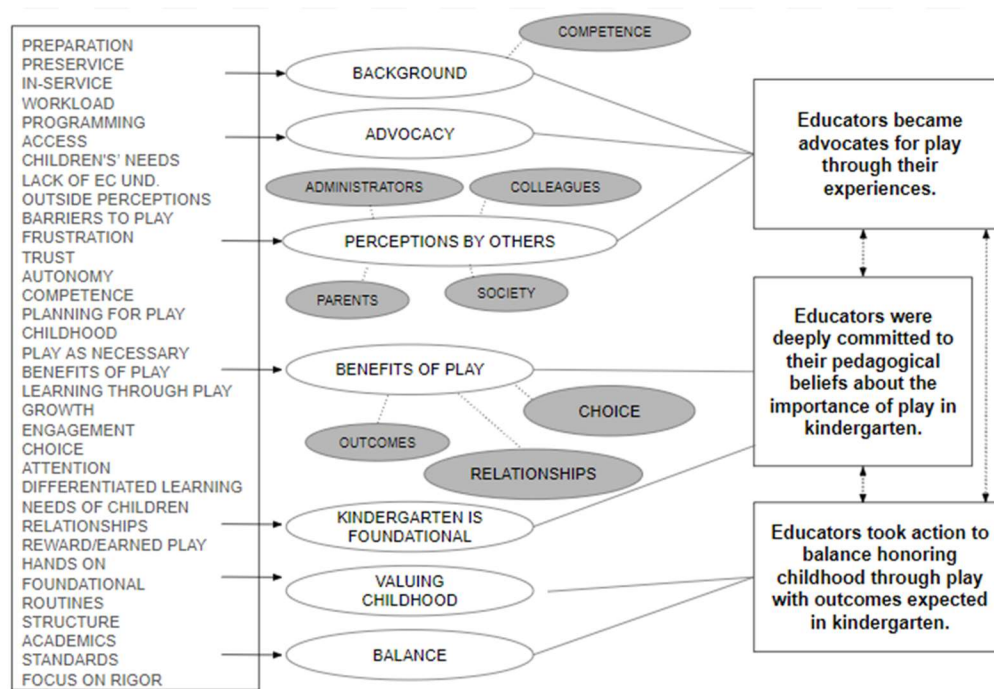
PREPARATION
PRESERVICE
IN-SERVICE
WORKLOAD
PROGRAMMING
ACCESS
CHILDREN'S' NEEDS
LACK OF EC UND.
OUTSIDE PERCEPTIONS
BARRIERS TO PLAY
FRUSTRATION
TRUST
AUTONOMY
COMPETENCE
PLANNING FOR PLAY
CHILDHOOD
PLAY AS NECESSARY
BENEFITS OF PLAY
LEARNING THROUGH PLAY
GROWTH
ENGAGEMENT
CHOICE
ATTENTION
DIFFERENTIATED LEARNING
NEEDS OF CHILDREN
RELATIONSHIPS
REWARD/EARNED PLAY
HANDS ON
FOUNDATIONAL
ROUTINES
STRUCTURE
ACADEMICS
STANDARDS
FOCUS ON RIGOR

COMPETENCE
BACKGROUND
ADVOCACY
ADMINISTRATORS
COLLEAGUES
PERCEPTIONS BY OTHERS
PARENTS
SOCIETY
BENEFITS OF PLAY
CHOICE
OUTCOMES
RELATIONSHIPS
KINDERGARTEN IS FOUNDATIONAL
VALUING CHILDHOOD
BALANCE

Educators became advocates for play through their experiences.

Educators were deeply committed to their pedagogical beliefs about the importance of play in kindergarten.

Educators took action to balance honoring childhood through play with outcomes expected in kindergarten.